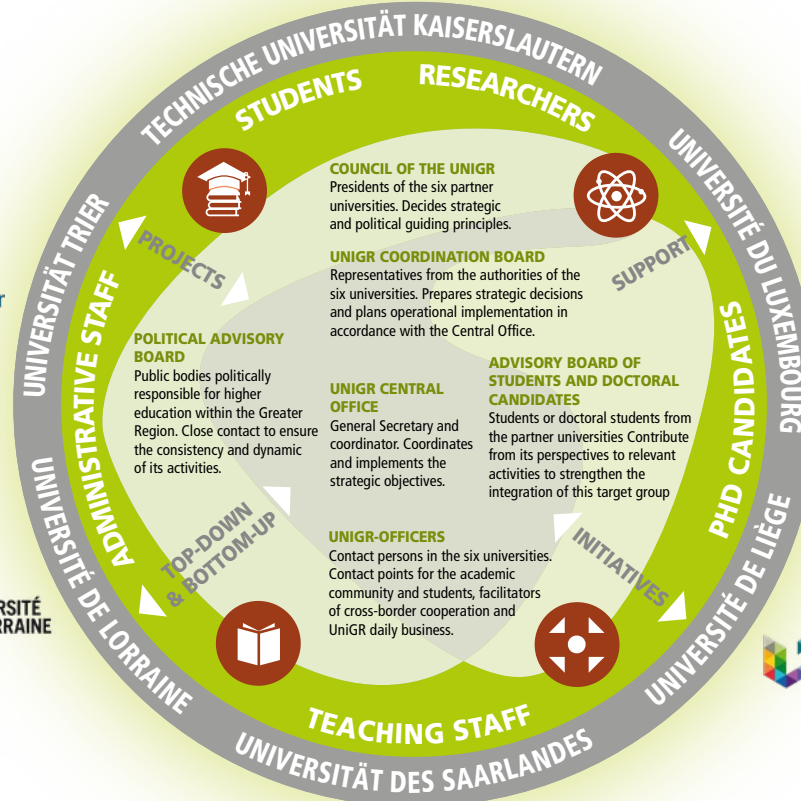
TECHNISCHE UNIVERSITÄT KAISERSLAUTERN

UNIVERSITÉ DU LUXEMBOURG

UNIVERSITÉ DE LIÈGE

UNIVERSITÄT DES SAARLANDES

UNIVERSITÉ DE LORRAINE

UNIVERSITÄT TRIER

STUDENTS

RESEARCHERS

PHD CANDIDATES

TEACHING STAFF

ADMINISTRATIVE STAFF

PROJECTS

SUPPORT

INITIATIVES

TOP-DOWN & BOTTOM-UP

COUNCIL OF THE UNIGR
Presidents of the six partner universities. Decides strategic and political guiding principles.

UNIGR COORDINATION BOARD
Representatives from the authorities of the six universities. Prepares strategic decisions and plans operational implementation in accordance with the Central Office.

POLITICAL ADVISORY BOARD
Public bodies politically responsible for higher education within the Greater Region. Close contact to ensure the consistency and dynamic of its activities.

UNIGR CENTRAL OFFICE
General Secretary and coordinator. Coordinates and implements the strategic objectives.

ADVISORY BOARD OF STUDENTS AND DOCTORAL CANDIDATES
Students or doctoral students from the partner universities Contribute from its perspectives to relevant activities to strengthen the integration of this target group

UNIGR-OFFICERS
Contact persons in the six universities. Contact points for the academic community and students, facilitators of cross-border cooperation and UniGR daily business.

r

RSITÉ
RRAINE